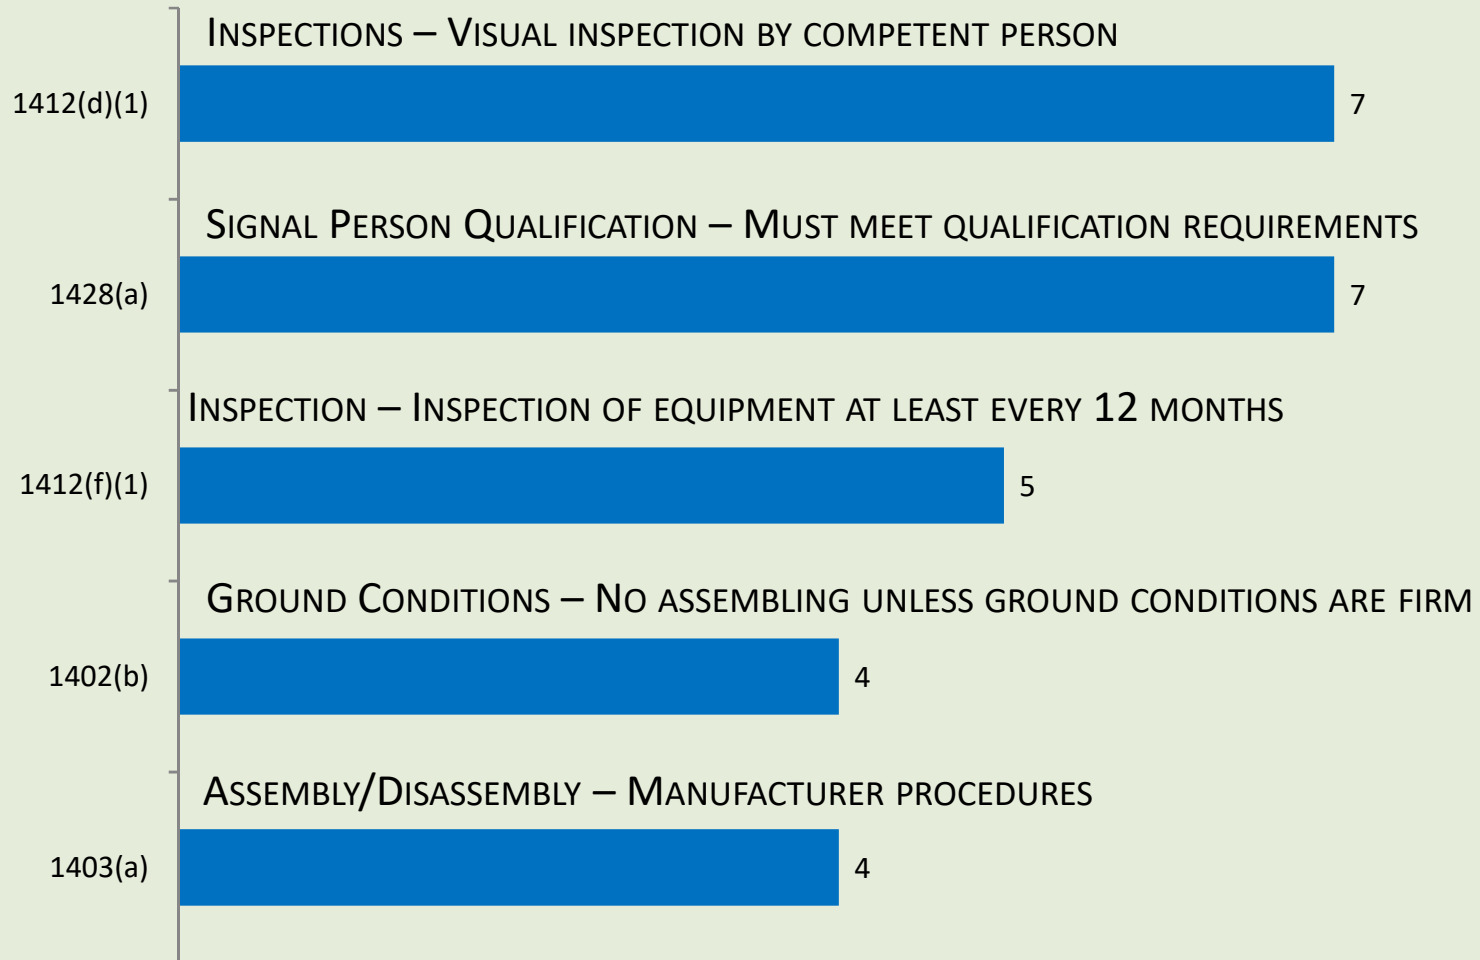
Inspections – Visual inspection by competent person

1412(d)(1)

7

Signal Person Qualification – Must meet qualification requirements

1428(a)

7

Inspection – Inspection of equipment at least every 12 months

1412(f)(1)

5

Ground Conditions – No assembling unless ground conditions are firm

1402(b)

4

Assembly/Disassembly – Manufacturer procedures

1403(a)

4